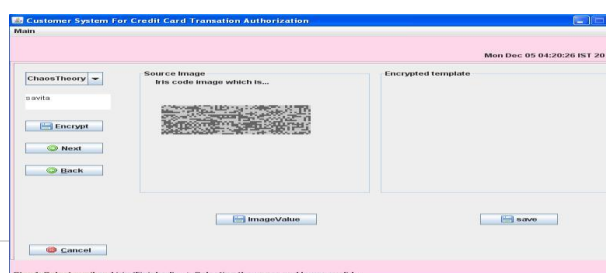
Customer System For Credit Card Transation Authorization

Main

Mon Dec 05 04:20:26 IST 20

ChaosTheory

savita

Encrypt

Next

Back

Source Image

Iris code image which is...

Encrypted template

ImageValue

save

Cancel